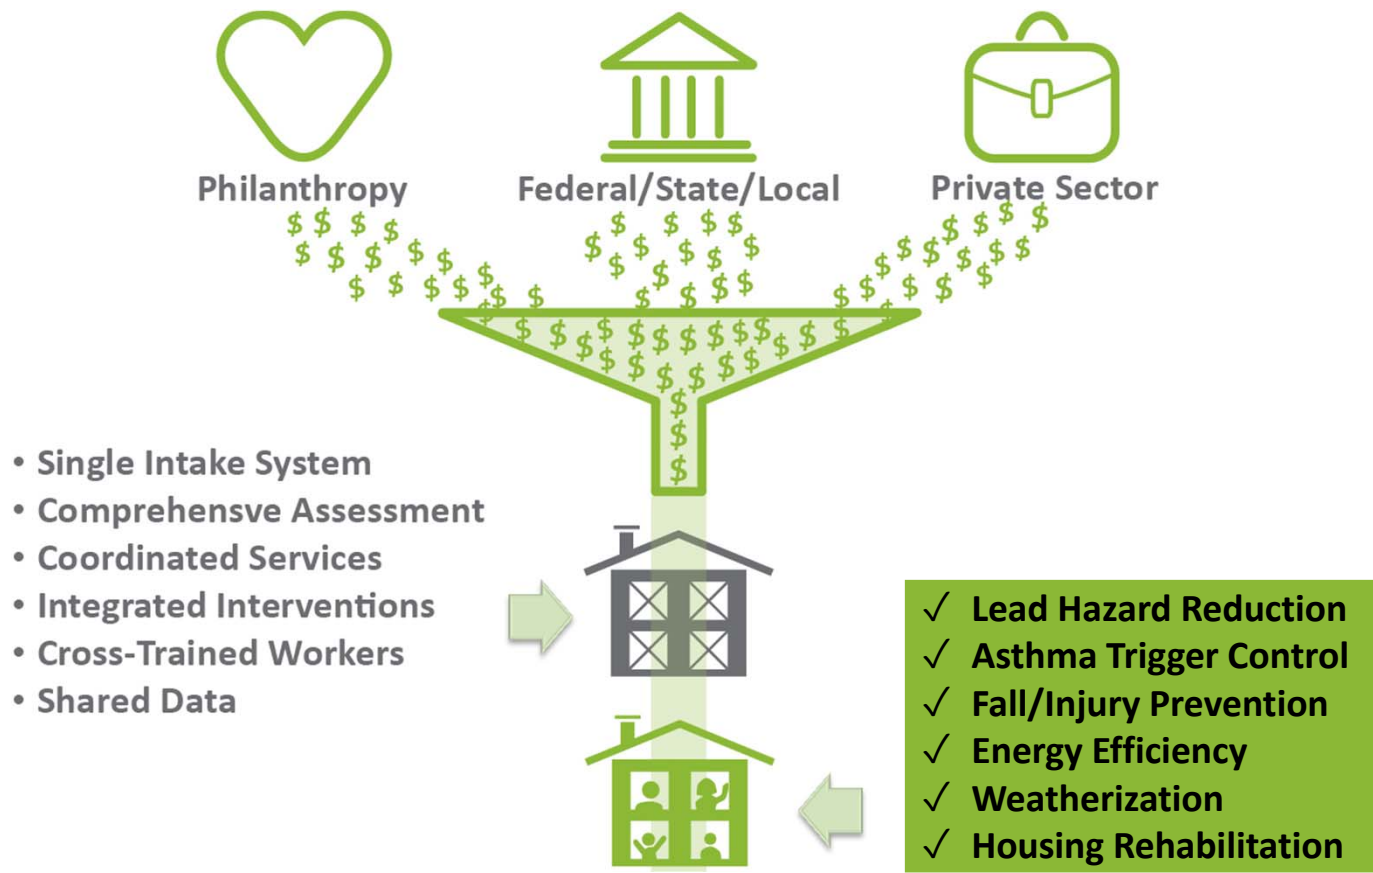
Philanthropy

Federal/State/Local

Private Sector

• Single Intake System
• Comprehensve Assessment
• Coordinated Services
• Integrated Interventions
• Cross-Trained Workers
• Shared Data

✓ Lead Hazard Reduction
✓ Asthma Trigger Control
✓ Fall/Injury Prevention
✓ Energy Efficiency
✓ Weatherization
✓ Housing Rehabilitation